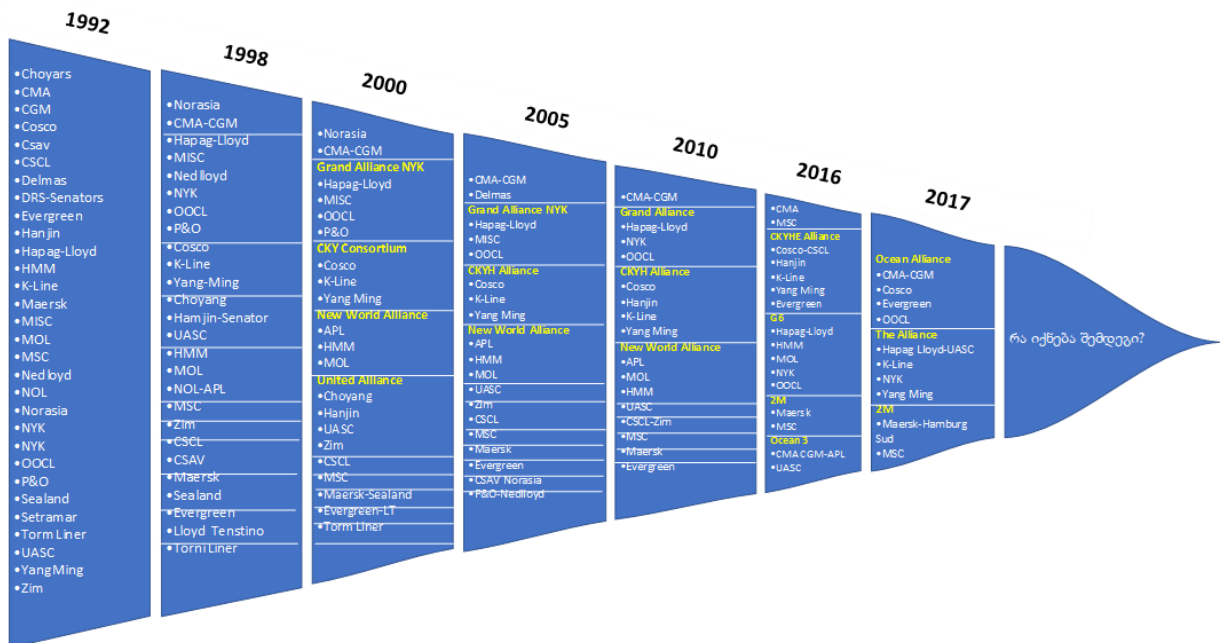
1992

•Choyars
•CMA
•CGM
•Cosco
•Csav
•CSCL
•Delmas
•DRS-Senators
•Evergreen
•Hanjin
•Hapag-Lloyd
•HMM
•K-Line
•Maersk
•MISC
•MOL
•MSC
•Nedloyd
•NOL
•Norasia
•NYK
•NYK
•OOCL
•P&O
•Sealand
•Setramar
•Torm Liner
•UASC
•Yang Ming
•Zim

1998

•Norasia
•CMA-CGM
•Hapag-Lloyd
•MISC
•Nedlloyd
•NYK
•OOCL
•P&O
•Cosco
•K-Line
•Yang-Ming
•Choyang
•Hamjin-Senator
•UASC
•HMM
•MOL
•NOL-APL
•MSC
•Zim
•CSCL
•CSAV
•Maersk
•Sealand
•Evergreen
•Lloyd Tenstino
•Torni Liner

2000

•Norasia
•CMA-CGM
Grand Alliance NYK
•Hapag-Lloyd
•MISC
•OOCL
•P&O
CKY Consortium
•Cosco
•K-Line
•Yang Ming
New World Alliance
•APL
•HMM
•MOL
United Alliance
•Choyang
•Hanjin
•UASC
•Zim
•CSCL
•MSC
•Maersk-Sealand
•Evergreen-LT
•Torm Liner

2005

•CMA-CGM
•Delmas
Grand Alliance NYK
•Hapag-Lloyd
•MISC
•OOCL
CKYH Alliance
•Cosco
•K-Line
•Yang Ming
New World Alliance
•APL
•HMM
•MOL
•UASC
•Zim
•CSCL
•MSC
•Maersk
•Evergreen
•CSAV Norasia
•P&O-Nedlloyd

2010

•CMA-CGM
Grand Alliance
•Hapag-Lloyd
•NYK
•OOCL
CKYH Alliance
•Cosco
•Hanjin
•K-Line
•Yang Ming
New World Alliance
•APL
•MOL
•HMM
•UASC
•CSCL-Zim
•MSC
•Maersk
•Evergreen

2016

•CMA
•MSC
CKYHE Alliance
•Cosco-CSCL
•Hanjin
•K-Line
•Yang Ming
•Evergreen
G6
•Hapag-Lloyd
•HMM
•MOL
•NYK
•OOCL
2M
•Maersk
•MSC
Ocean 3
•CMA CGM-APL
•UASC

2017

Ocean Alliance
•CMA-CGM
•Cosco
•Evergreen
•OOCL
The Alliance
•Hapag Lloyd-UASC
•K-Line
•NYK
•Yang Ming
2M
•Maersk-Hamburg Sud
•MSC

რა იქნება შემდეგი?